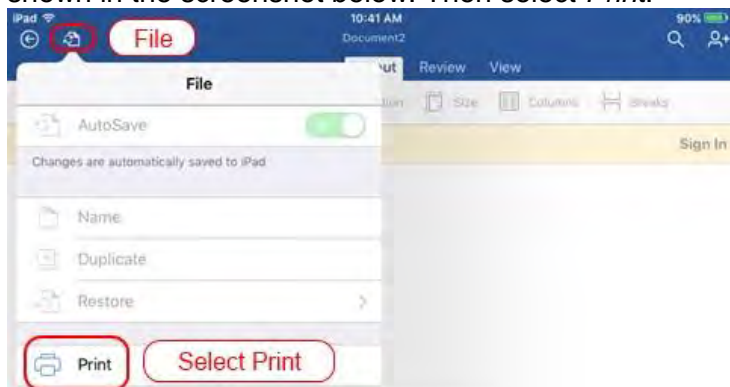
shown in the screenshot below. Then select Print.

iPad
10:41 AM
90%
Document2
File
File
ut Review View
AutoSave
Changes are automatically saved to iPad
Size Columns Breaks
Sign In
Name
Duplicate
Restore
Print
Select Print